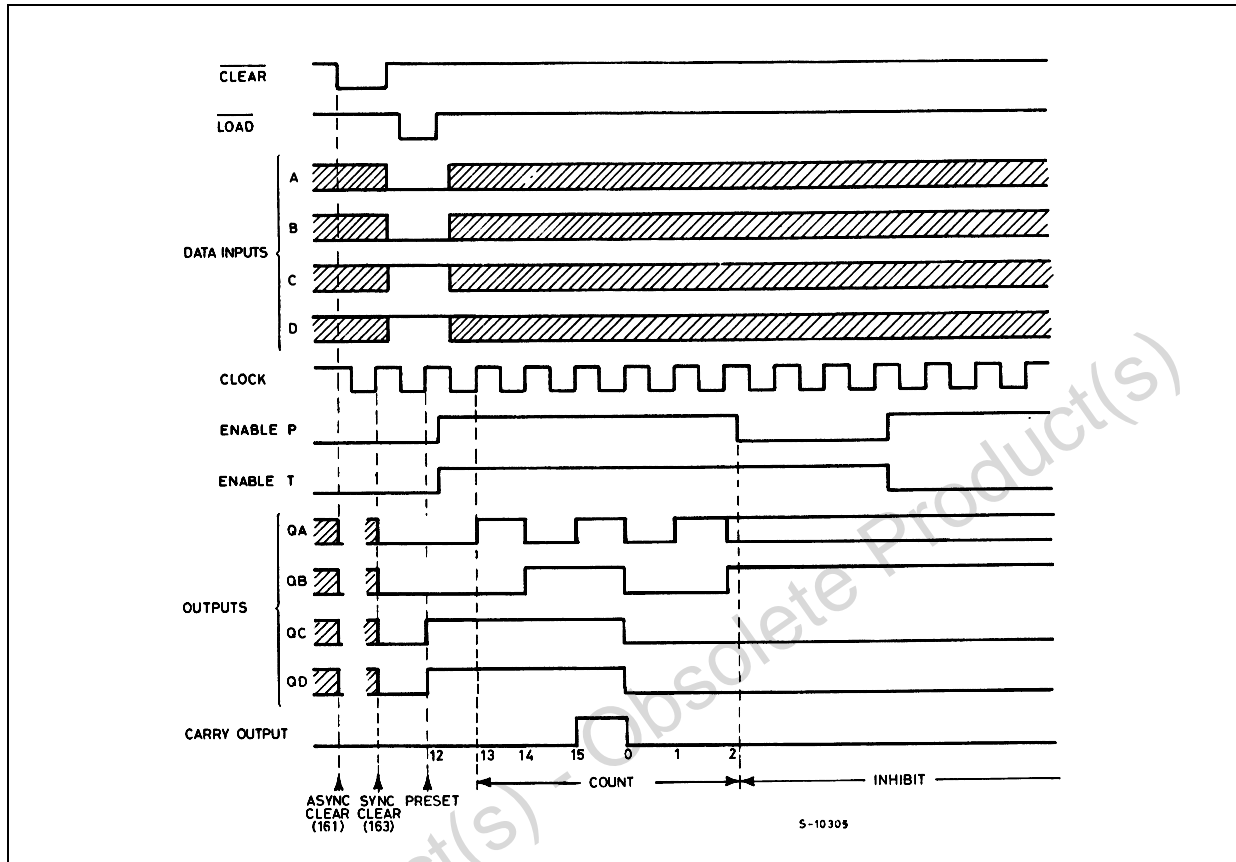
$\overline{CLEAR}$

$\overline{LOAD}$

A

B

DATA INPUTS

C

D

CLOCK

ENABLE P

ENABLE T

QA

QB

OUTPUTS

QC

QD

CARRY OUTPUT

12 13 14 15 0 1 2

COUNT

INHIBIT

ASYNC CLEAR (161)

SYNC CLEAR (163)

PRESET

S-10305

Obsolete Product(s) - Obsolete Product(s)